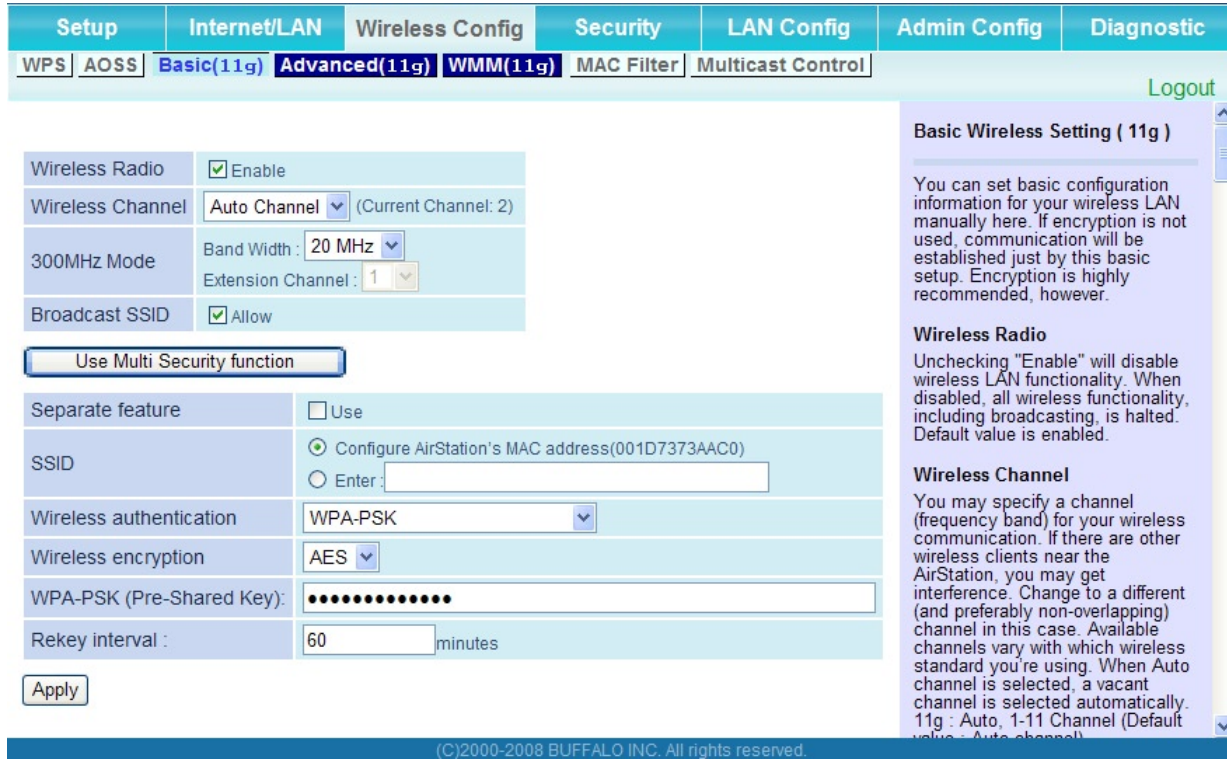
Setup | Internet/LAN | Wireless Config | Security | LAN Config | Admin Config | Diagnostic

WPS | AOSS | Basic(11g) | Advanced(11g) | WMM(11g) | MAC Filter | Multicast Control

Logout

| | |
|---|---|
| Wireless Radio | ☑ Enable |
| Wireless Channel | Auto Channel (Current Channel: 2) |
| 300MHz Mode | Band Width : 20 MHz Extension Channel : 1 |
| Broadcast SSID | ☑ Allow |

Use Multi Security function

| | |
|---|---|
| Separate feature | ☐ Use |
| SSID | ⊙ Configure AirStation's MAC address(001D7373AAC0) ○ Enter : |
| Wireless authentication | WPA-PSK |
| Wireless encryption | AES |
| WPA-PSK (Pre-Shared Key): | •••••••••••••• |
| Rekey interval : | 60 minutes |

Apply

Basic Wireless Setting ( 11g )

You can set basic configuration information for your wireless LAN manually here. If encryption is not used, communication will be established just by this basic setup. Encryption is highly recommended, however.

Wireless Radio

Unchecking "Enable" will disable wireless LAN functionality. When disabled, all wireless functionality, including broadcasting, is halted. Default value is enabled.

Wireless Channel

You may specify a channel (frequency band) for your wireless communication. If there are other wireless clients near the AirStation, you may get interference. Change to a different (and preferably non-overlapping) channel in this case. Available channels vary with which wireless standard you're using. When Auto channel is selected, a vacant channel is selected automatically. 11g : Auto, 1-11 Channel (Default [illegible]

(C)2000-2008 BUFFALO INC. All rights reserved.